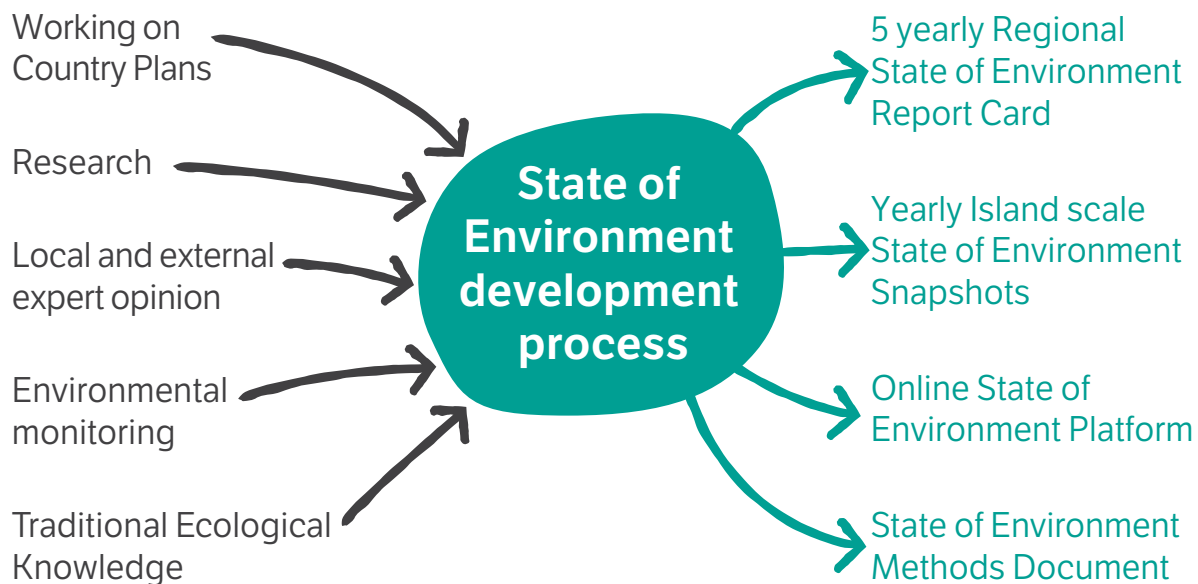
Working on Country Plans

Research

Local and external expert opinion

Environmental monitoring

Traditional Ecological Knowledge

State of Environment development process

5 yearly Regional State of Environment Report Card

Yearly Island scale State of Environment Snapshots

Online State of Environment Platform

State of Environment Methods Document